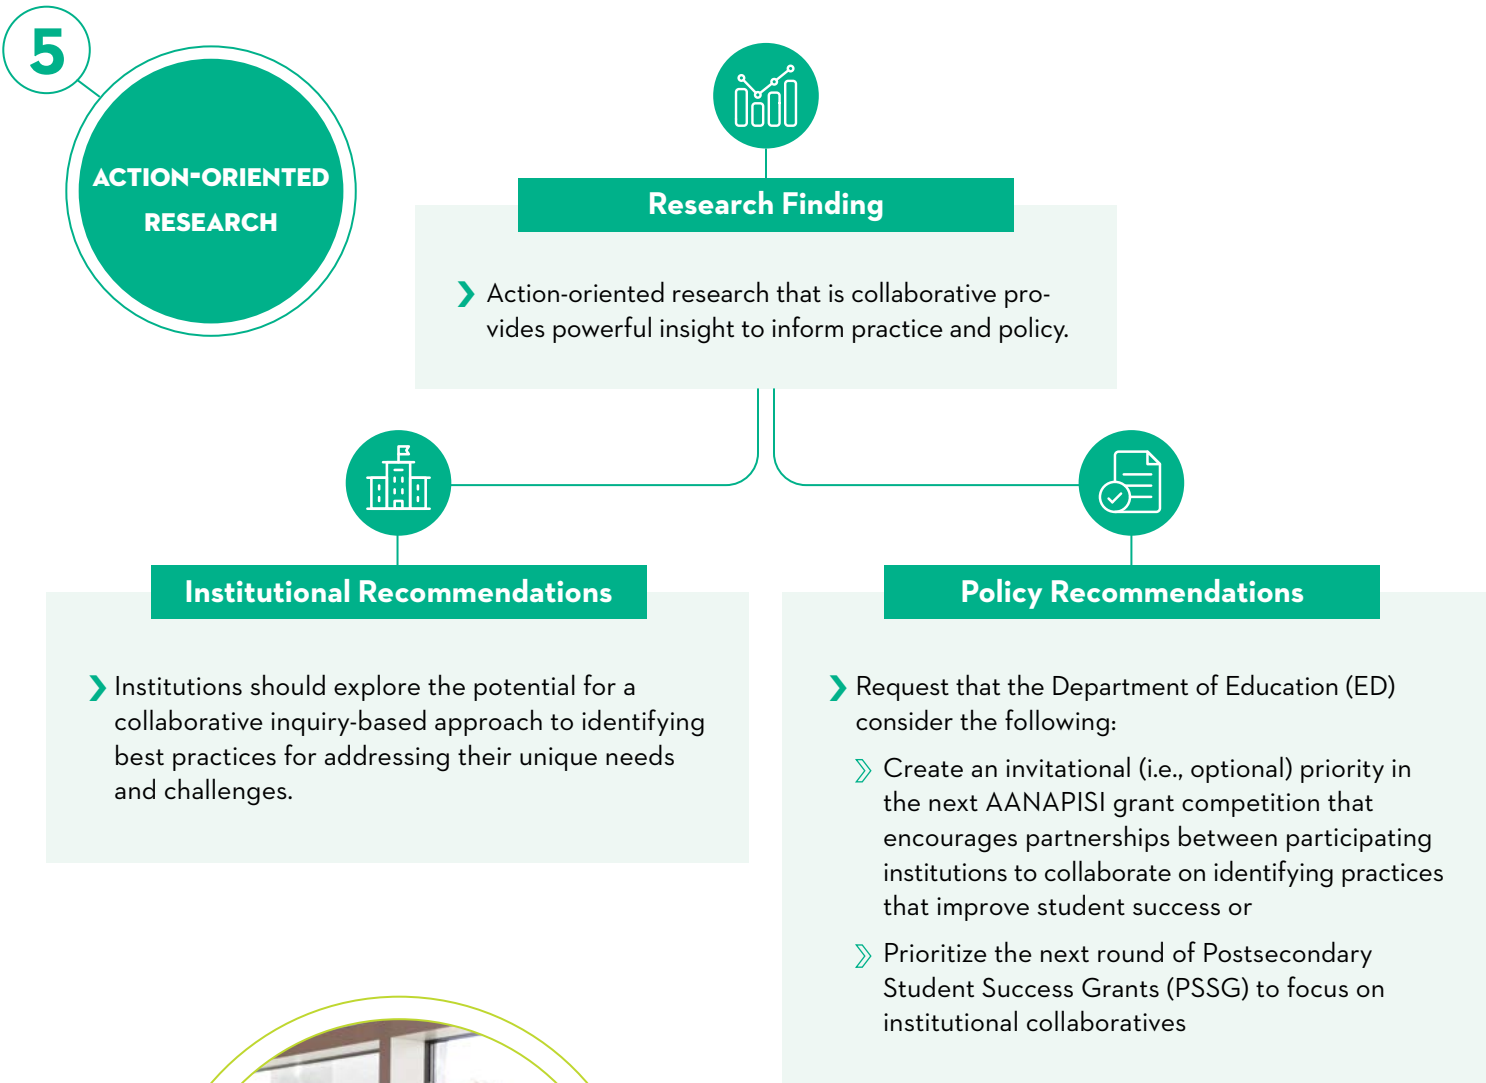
5

ACTION-ORIENTED RESEARCH

Research Finding

Action-oriented research that is collaborative provides powerful insight to inform practice and policy.

Institutional Recommendations

Institutions should explore the potential for a collaborative inquiry-based approach to identifying best practices for addressing their unique needs and challenges.

Policy Recommendations

Request that the Department of Education (ED) consider the following:

Create an invitational (i.e., optional) priority in the next AANAPISI grant competition that encourages partnerships between participating institutions to collaborate on identifying practices that improve student success or

Prioritize the next round of Postsecondary Student Success Grants (PSSG) to focus on institutional collaboratives